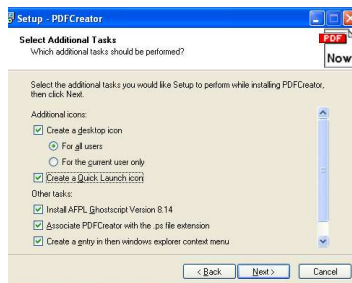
Setup - PDFCreator

Select Additional Tasks
Which additional tasks should be performed?

PDF
Now

Select the additional tasks you would like Setup to perform while installing PDFCreator, then click Next.

Additional icons:

Create a desktop icon

For all users

For the current user only

Create a Quick Launch icon

Other tasks:

Install AFPL Ghostscript Version 8.14

Associate PDFCreator with the .ps file extension

Create a entry in then windows explorer context menu

< Back
Next >
Cancel